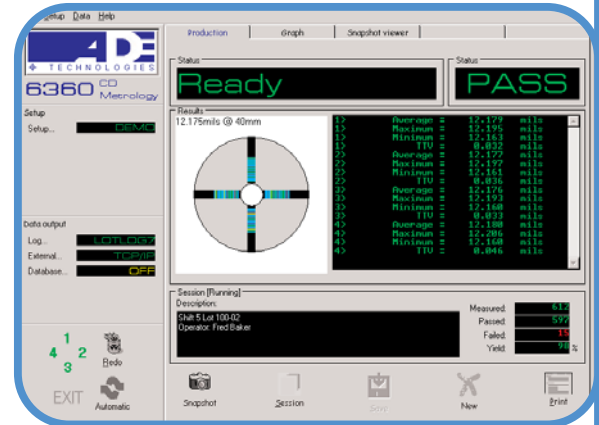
Setup Data Help

ADE TECHNOLOGIES

6360 CD Metrology

Setup
Setup... DEMO

Data output
Log... LOTLOG7
External... TCP/IP
Database... OFF

1
4 2
3

Redo

EXIT Automatic

Production | Graph | Snapshot viewer

Status
Ready

Status
PASS

Results
12.175mils @ 40mm

| | | | |
|---|---|---|---|
| 1> | Average = | 12.179 | mils |
| 1> | Maximum = | 12.195 | mils |
| 1> | Minimum = | 12.163 | mils |
| 1> | TTV = | 0.032 | mils |
| 2> | Average = | 12.177 | mils |
| 2> | Maximum = | 12.197 | mils |
| 2> | Minimum = | 12.161 | mils |
| 2> | TTV = | 0.036 | mils |
| 3> | Average = | 12.176 | mils |
| 3> | Maximum = | 12.193 | mils |
| 3> | Minimum = | 12.160 | mils |
| 3> | TTV = | 0.033 | mils |
| 4> | Average = | 12.180 | mils |
| 4> | Maximum = | 12.206 | mils |
| 4> | Minimum = | 12.160 | mils |
| 4> | TTV = | 0.046 | mils |

Session [Running]
Description:
Shift 5 Lot 100-02
Operator: Fred Baker

Measured 612
Passed 597
Failed 15
Yield 98 %

Snapshot Session Stop New Print